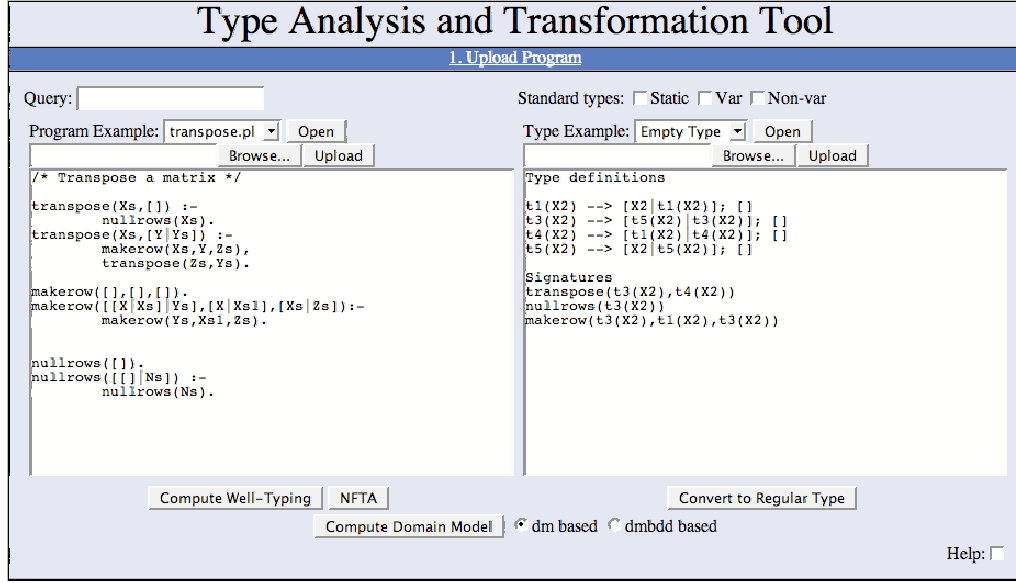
Type Analysis and Transformation Tool

1. Upload Program

Query:

Standard types: Static Var Non-var

Program Example: transpose.pl Open

Browse... Upload

/* Transpose a matrix */

transpose(Xs,[]) :-
        nullrows(Xs).
transpose(Xs,[Y|Ys]) :-
        makerow(Xs,Y,Zs),
        transpose(Zs,Ys).

makerow([],[],[]).
makerow([[X|Xs]|Ys],[X|Xs1],[Xs|Zs]):-
        makerow(Ys,Xs1,Zs).

nullrows([]).
nullrows([[]|Ns]) :-
        nullrows(Ns).

Type Example: Empty Type Open

Browse... Upload

Type definitions

t1(X2) --> [X2|t1(X2)]; []
t3(X2) --> [t5(X2)|t3(X2)]; []
t4(X2) --> [t1(X2)|t4(X2)]; []
t5(X2) --> [X2|t5(X2)]; []

Signatures
transpose(t3(X2),t4(X2))
nullrows(t3(X2))
makerow(t3(X2),t1(X2),t3(X2))

Compute Well-Typing NFTA

Convert to Regular Type

Compute Domain Model dm based dmbdd based

Help: